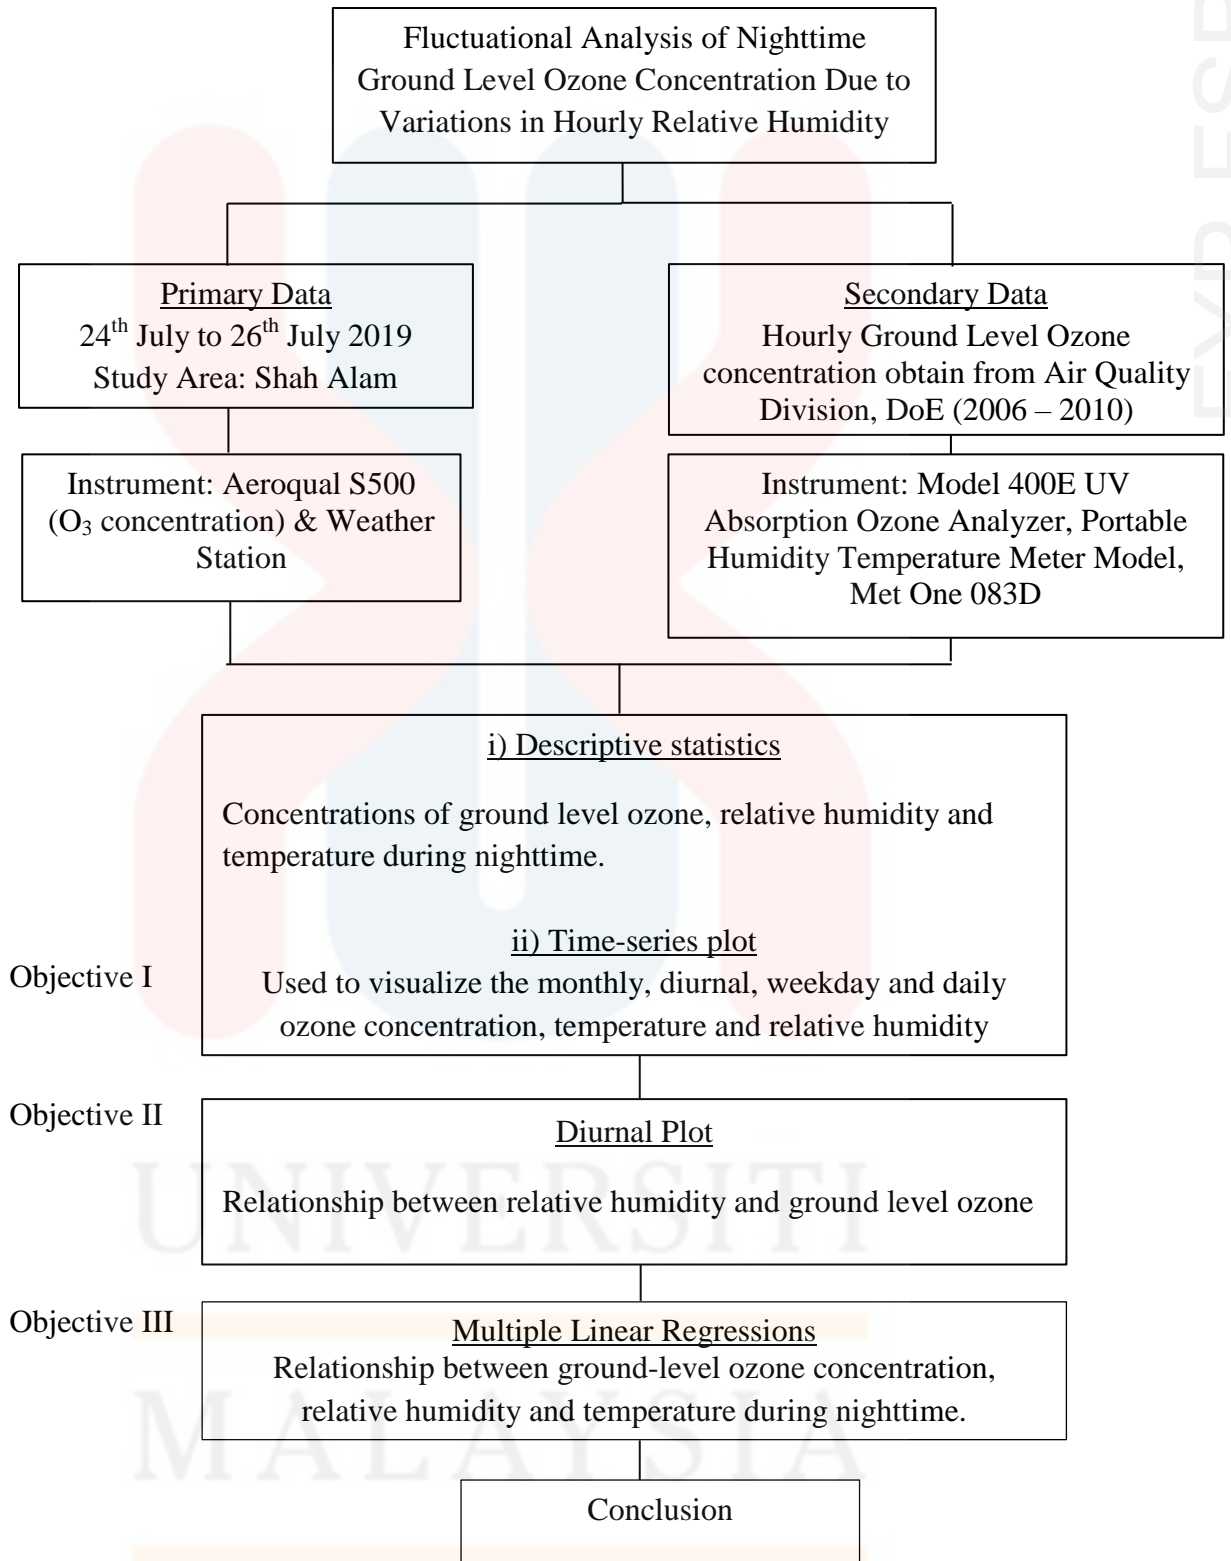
Fluctuational Analysis of Nighttime Ground Level Ozone Concentration Due to Variations in Hourly Relative Humidity

Primary Data
$24^{th}$ July to $26^{th}$ July 2019
Study Area: Shah Alam

Instrument: Aeroqual S500 ($O_3$ concentration) & Weather Station

Secondary Data
Hourly Ground Level Ozone concentration obtain from Air Quality Division, DoE (2006 – 2010)

Instrument: Model 400E UV Absorption Ozone Analyzer, Portable Humidity Temperature Meter Model, Met One 083D

i) Descriptive statistics

Concentrations of ground level ozone, relative humidity and temperature during nighttime.

ii) Time-series plot
Used to visualize the monthly, diurnal, weekday and daily ozone concentration, temperature and relative humidity

Objective I

Objective II

Diurnal Plot

Relationship between relative humidity and ground level ozone

Objective III

Multiple Linear Regressions
Relationship between ground-level ozone concentration, relative humidity and temperature during nighttime.

Conclusion

UNIVERSITI
MALAYSIA